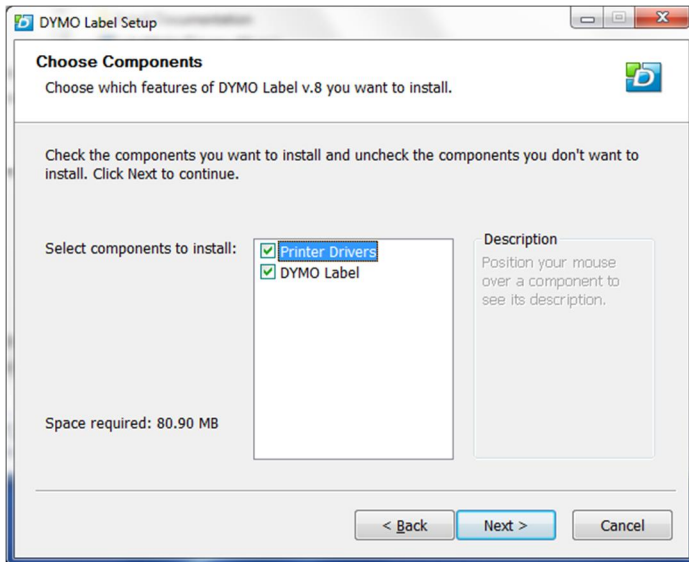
DYMO Label Setup

Choose Components
Choose which features of DYMO Label v.8 you want to install.

Check the components you want to install and uncheck the components you don't want to install. Click Next to continue.

Select components to install:

Printer Drivers
DYMO Label

Description
Position your mouse over a component to see its description.

Space required: 80.90 MB

< Back
Next >
Cancel